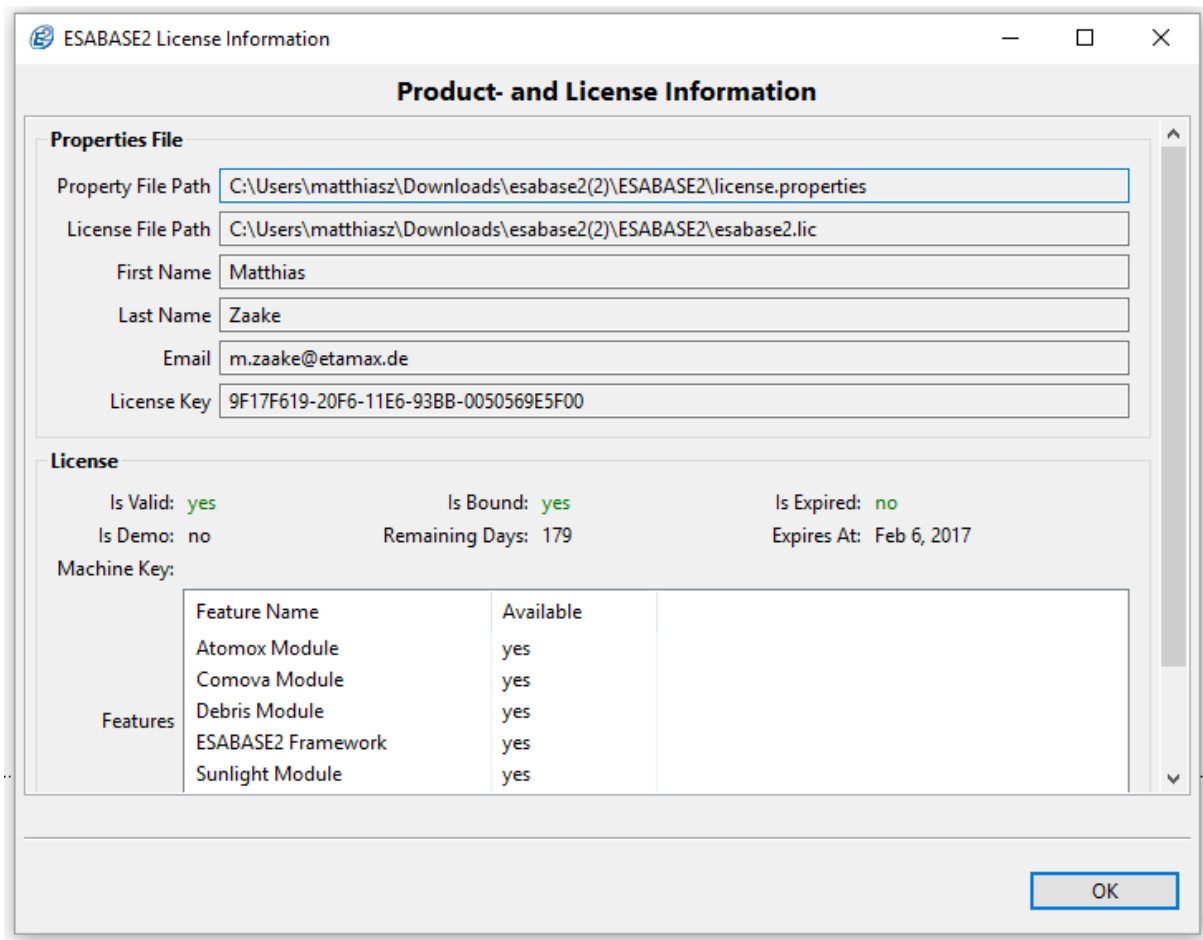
ESABASE2 License Information

Product- and License Information

Properties File

Property File Path C:\Users\matthiasz\Downloads\esabase2(2)\ESABASE2\license.properties

License File Path C:\Users\matthiasz\Downloads\esabase2(2)\ESABASE2\esabase2.lic

First Name Matthias

Last Name Zaake

Email m.zaake@etamax.de

License Key 9F17F619-20F6-11E6-93BB-0050569E5F00

License

Is Valid: yes
Is Bound: yes
Is Expired: no
Is Demo: no
Remaining Days: 179
Expires At: Feb 6, 2017
Machine Key:

Features

| Feature Name | Available |
|---|---|
| Atomox Module | yes |
| Comova Module | yes |
| Debris Module | yes |
| ESABASE2 Framework | yes |
| Sunlight Module | yes |

OK